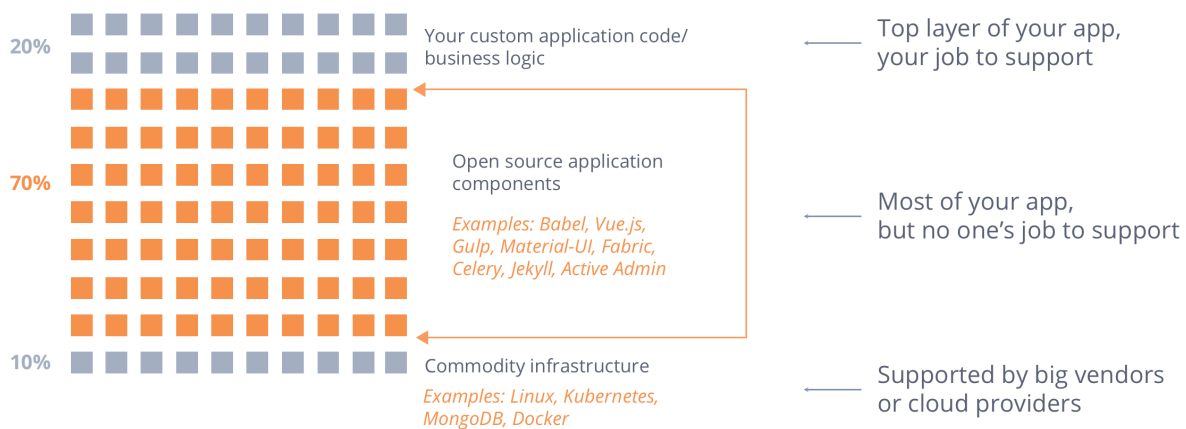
20%

Your custom application code/ business logic

Top layer of your app, your job to support

70%

Open source application components

Examples: Babel, Vue.js, Gulp, Material-UI, Fabric, Celery, Jekyll, Active Admin

Most of your app, but no one's job to support

10%

Commodity infrastructure

Examples: Linux, Kubernetes, MongoDB, Docker

Supported by big vendors or cloud providers